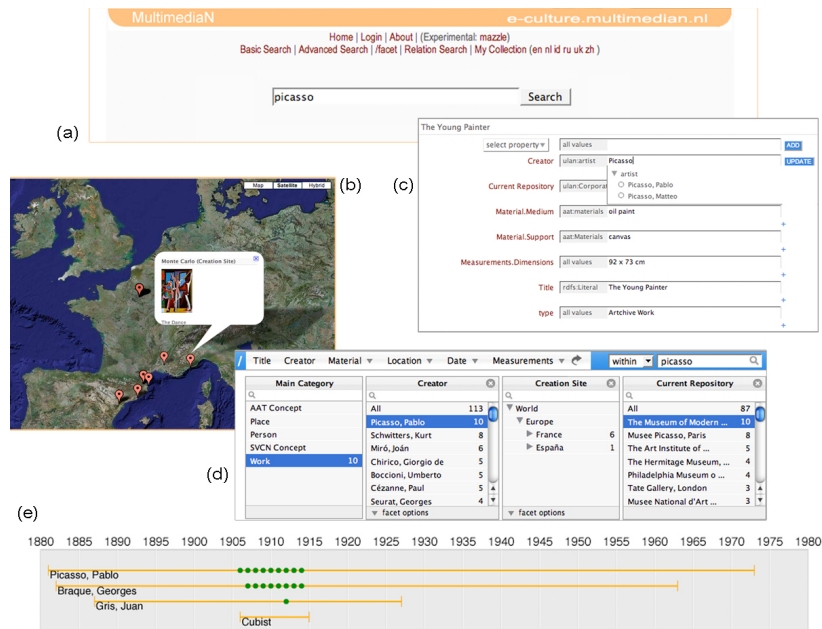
MultimediaN

e-culture.multimedian.nl

Home | Login | About | (Experimental: mazzle)
Basic Search | Advanced Search | /facet | Relation Search | My Collection (en nl id ru uk zh)

picasso

Search

(a)

The Young Painter

select property ▾ | all values | ADD
Creator | ulan:artist | Picasso | UPDATE
▼ artist
○ Picasso, Pablo
○ Picasso, Matteo
Current Repository | ulan:Corporat
Material.Medium | aat:materials | oil paint
Material.Support | aat:Materials | canvas
Measurements.Dimensions | all values | 92 x 73 cm
Title | rdfs:Literal | The Young Painter
type | all values | Artchive Work

(c)

Map | Satellite | Hybrid

(b)

Monte Carlo (Creation Site)

The Dance

/ Title Creator Material ▾ Location ▾ Date ▾ Measurements ▾ within ▾ picasso

| Main Category | | Creator | | Creation Site | | Current Repository | |
|---|---|---|---|---|---|---|---|
| AAT Concept | | All | 113 | ▼ World | | All | 87 |
| Place | | Picasso, Pablo | 10 | ▼ Europe | | The Museum of Modern ... | 10 |
| Person | | Schwitters, Kurt | 8 | ▶ France | 6 | Musee Picasso, Paris | 8 |
| SVCN Concept | | Miró, Joán | 6 | ▶ España | 1 | The Art Institute of ... | 5 |
| Work | 10 | Chirico, Giorgio de | 5 | | | The Hermitage Museum, ... | 4 |
| | | Boccioni, Umberto | 5 | | | Philadelphia Museum o ... | 4 |
| | | Cézanne, Paul | 5 | | | Tate Gallery, London | 3 |
| | | Seurat, Georges | 4 | | | Musee National d'Art ... | 3 |

▼ facet options

▼ facet options

(d)

(e)

1880 1885 1890 1895 1900 1905 1910 1915 1920 1925 1930 1935 1940 1945 1950 1955 1960 1965 1970 1975 1980

Picasso, Pablo
Braque, Georges
Gris, Juan
Cubist